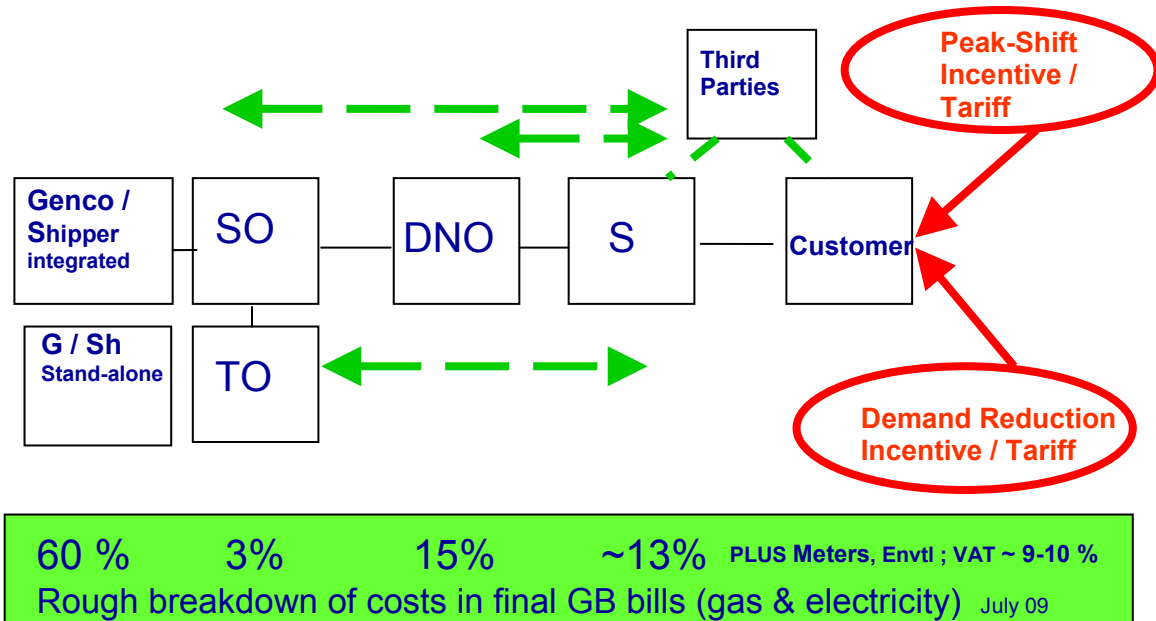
Third Parties

Peak-Shift Incentive / Tariff

Genco / Shipper integrated

SO

DNO

S

Customer

G / Sh Stand-alone

TO

Demand Reduction Incentive / Tariff

60 % 3% 15% ~13% PLUS Meters, Envtl ; VAT ~ 9-10 %
Rough breakdown of costs in final GB bills (gas & electricity) July 09